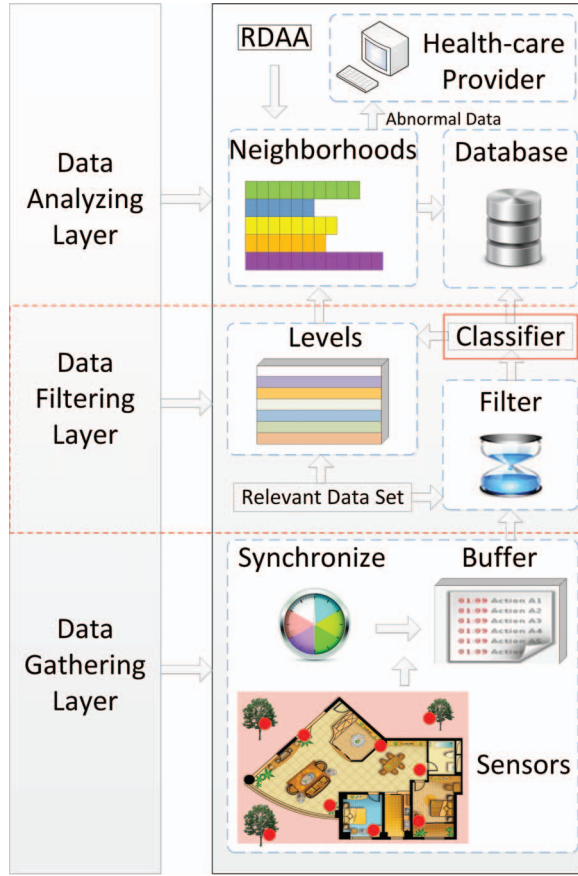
RDAA

Health-care Provider

Abnormal Data

Data Analyzing Layer

Neighborhoods

Database

Data Filtering Layer

Levels

Classifier

Filter

Relevant Data Set

Data Gathering Layer

Synchronize

Buffer

01:09 Action A1
01:09 Action A2
01:09 Action A3
01:09 Action A4
01:09 Action A5
01:09 Action

Sensors